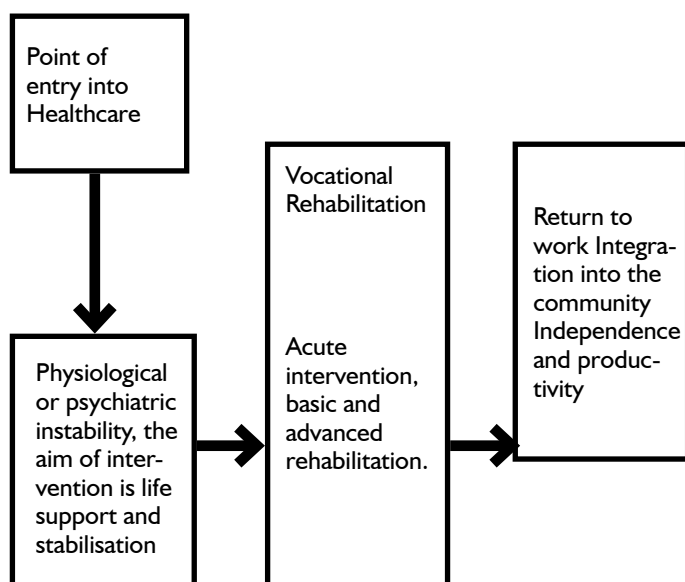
Point of entry into Healthcare

Physiological or psychiatric instability, the aim of intervention is life support and stabilisation

Vocational Rehabilitation

Acute intervention, basic and advanced rehabilitation.

Return to work Integration into the community Independence and productivity